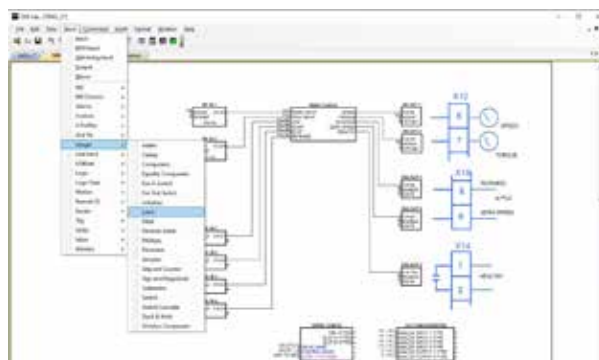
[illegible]

File Edit View Block Connection Insert Format Window Help

X12
SPEED
TORQUE

X13
RUNNING
at Ref.
OPEN DRIVE

X14
HEALTHY

Adder
Delay
Comparator
Equality Comparator
Run & Switch
Run Test Switch
Latch
Limit
Mask
Remote Write
Multiply
Reciprocal
Encoder
Up and Counter
Sign and Magnitude
Subtraction
Switch
Switch Controller
Track & Hold
Window Comparator